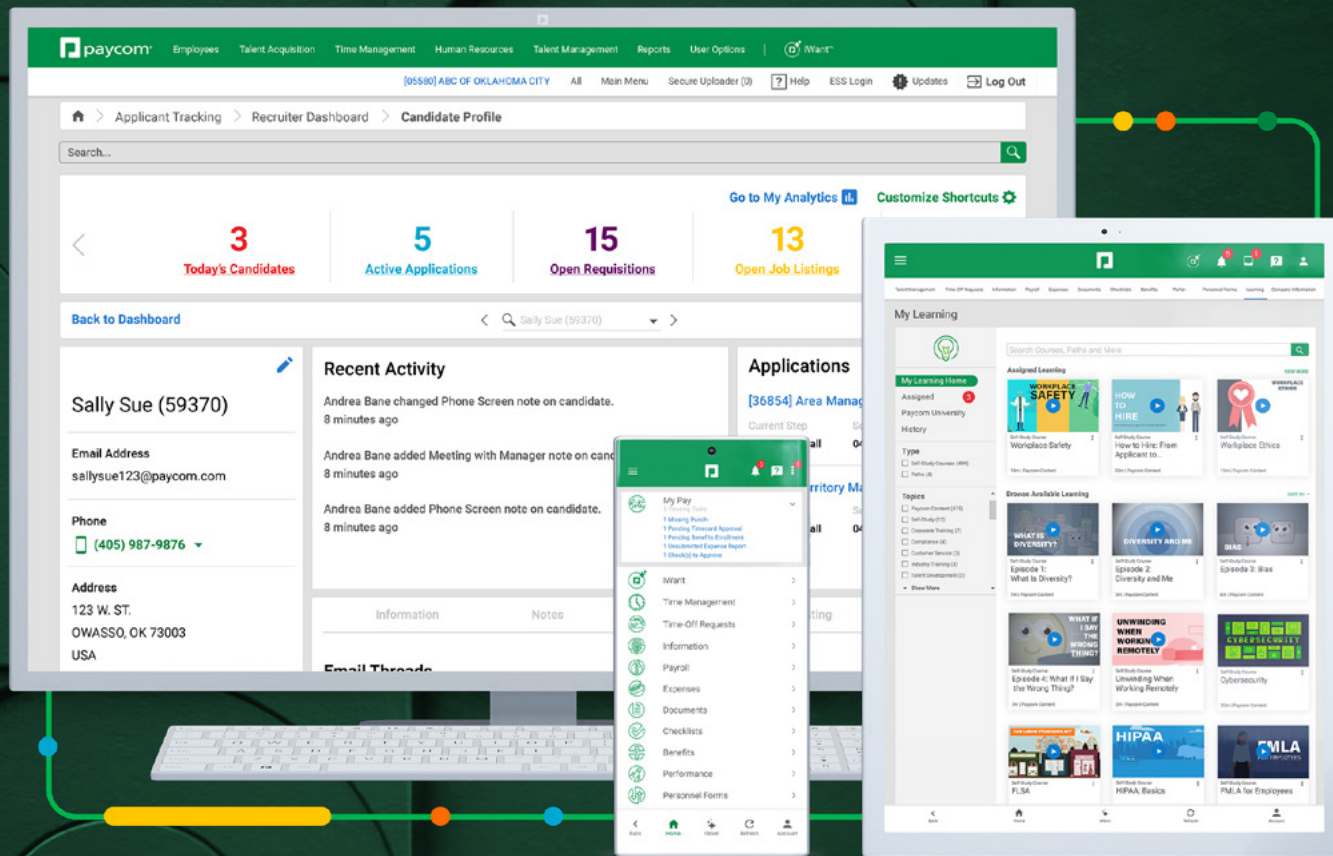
paycom Employees Talent Acquisition Time Management Human Resources Talent Management Reports User Options iWant

[05580] ABC OF OKLAHOMA CITY All Main Menu Secure Uploader (0) Help ESS Login Updates Log Out

Applicant Tracking > Recruiter Dashboard > Candidate Profile

Search...

Go to My Analytics Customize Shortcuts

3 Today's Candidates
5 Active Applications
15 Open Requisitions
13 Open Job Listings

Back to Dashboard

Sally Sue (59370)

Sally Sue (59370)

Email Address
sallysue123@paycom.com

Phone
(405) 987-9876

Address
123 W. ST.
OWASSO, OK 73003
USA

Recent Activity
Andrea Bane changed Phone Screen note on candidate.
8 minutes ago
Andrea Bane added Meeting with Manager note on cand
8 minutes ago
Andrea Bane added Phone Screen note on candidate.
8 minutes ago

Information Notes

Email Threads

Applications
[36854] Area Manag
Current Step
rritory Ma

My Pay
1 Pending Tasks
1 Missing Punch
1 Pending Timecard Approval
1 Pending Benefits Enrollment
1 Unsubmitted Expense Report
1 Check(s) to Approve

iWant
Time Management
Time-Off Requests
Information
Payroll
Expenses
Documents
Checklists
Benefits
Performance
Personnel Forms

Back Home Reload Refresh Account

My Learning

Search Courses, Paths and More

My Learning Home
Assigned 3
Paycom University
History

Type
Self-Study Courses
Paths

Topics
Paycom Content
Self-Study
Corporate Training
Compliance
Customer Service
Industry Training
Talent Development
Show More

Assigned Learning
WORKPLACE SAFETY
Workplace Safety
HOW TO HIRE
How to Hire: From Applicant to...
WORKPLACE ETHICS
Workplace Ethics

Browse Available Learning
WHAT IS DIVERSITY?
Episode 1: What Is Diversity?
DIVERSITY AND ME
Episode 2: Diversity and Me
BIAS
Episode 3: Bias
WHAT IF I SAY THE WRONG THING?
Episode 4: What If I Say the Wrong Thing?
UNWINDING WHEN WORKING REMOTELY
Unwinding When Working Remotely
CYBERSECURITY
Cybersecurity
FLSA
HIPAA
HIPAA: Basics
FMLA
FMLA for Employees